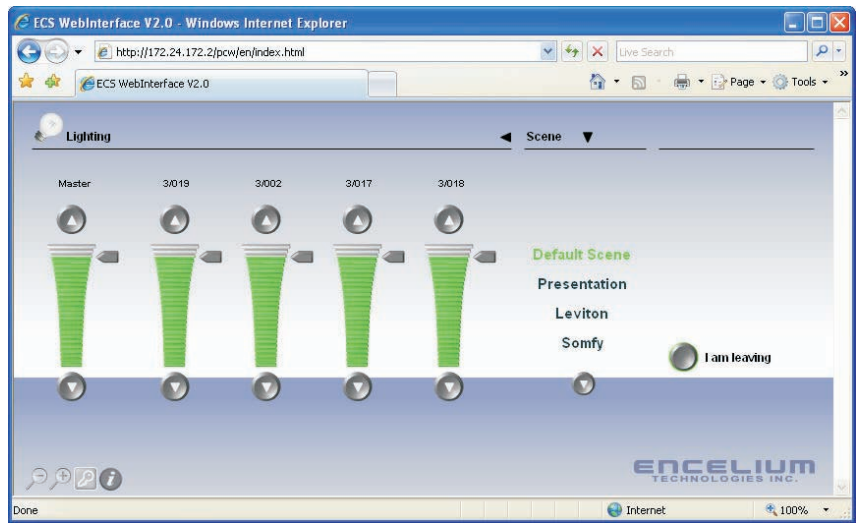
ECS WebInterface V2.0 - Windows Internet Explorer

http://172.24.172.2/pcw/en/index.html

Live Search

ECS WebInterface V2.0

Page ▾ Tools ▾

Lighting

Scene

Master 3/019 3/002 3/017 3/018

Default Scene

Presentation

Leviton

Somfy

I am leaving

ENCELIUM TECHNOLOGIES INC.

Done

Internet

100%